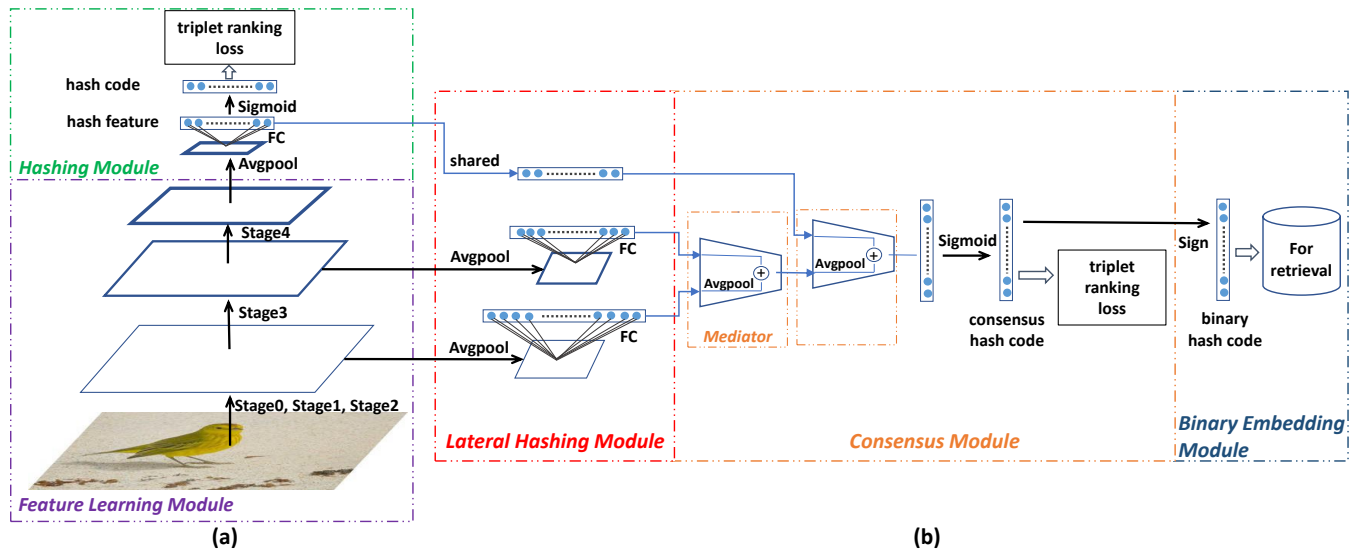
triplet ranking loss

hash code

Sigmoid

hash feature

FC

Avgpool

Hashing Module

Stage4

Stage3

Stage0, Stage1, Stage2

Feature Learning Module

(a)

shared

FC

Avgpool

FC

Avgpool

Lateral Hashing Module

Avgpool

Mediator

Avgpool

Sigmoid

consensus hash code

triplet ranking loss

Consensus Module

Sign

binary hash code

For retrieval

Binary Embedding Module

(b)